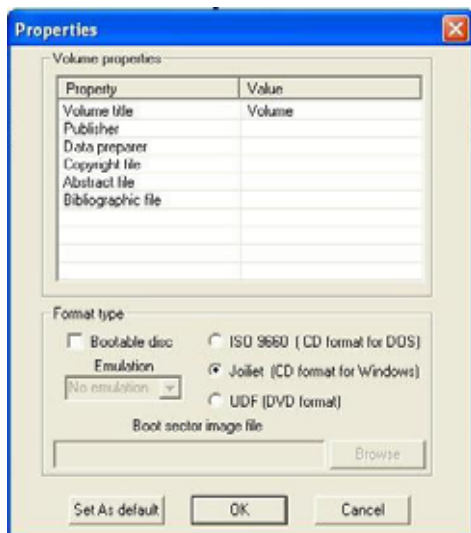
Properties

Volume properties

| Property | Value |
|---|---|
| Volume title | Volume |
| Publisher | |
| Data preparer | |
| Copyright file | |
| Abstract file | |
| Bibliographic file | |

Format type

Bootable disc

Emulation

No emulation

ISO 9660 ( CD format for DOS)

Joiliet (CD format for Windows)

UDF (DVD format)

Boot sector image file

Browse

Set As default

OK

Cancel